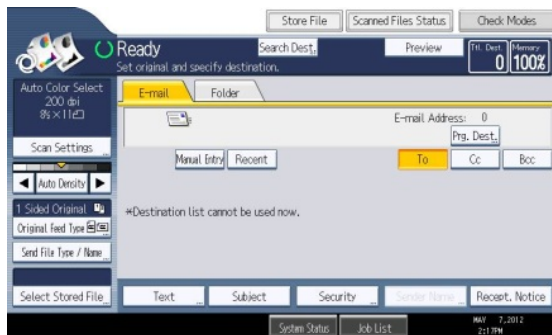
Store File | Scanned Files Status | Check Modes

Ready
Set original and specify destination.

Search Dest. | Preview | Ttl. Dest. 0 | Memory 100%

Auto Color Select
200 dpi
8½×11

Scan Settings

Auto Density

1 Sided Original

Original Feed Type

Send File Type / Name

Select Stored File

E-mail | Folder

E-mail Address: 0

Prg. Dest.

Manual Entry | Recent

To | Cc | Bcc

*Destination list cannot be used now.

Text | Subject | Security | Sender Name | Recept. Notice

System Status | Job List

MAY 7,2012
2:17PM